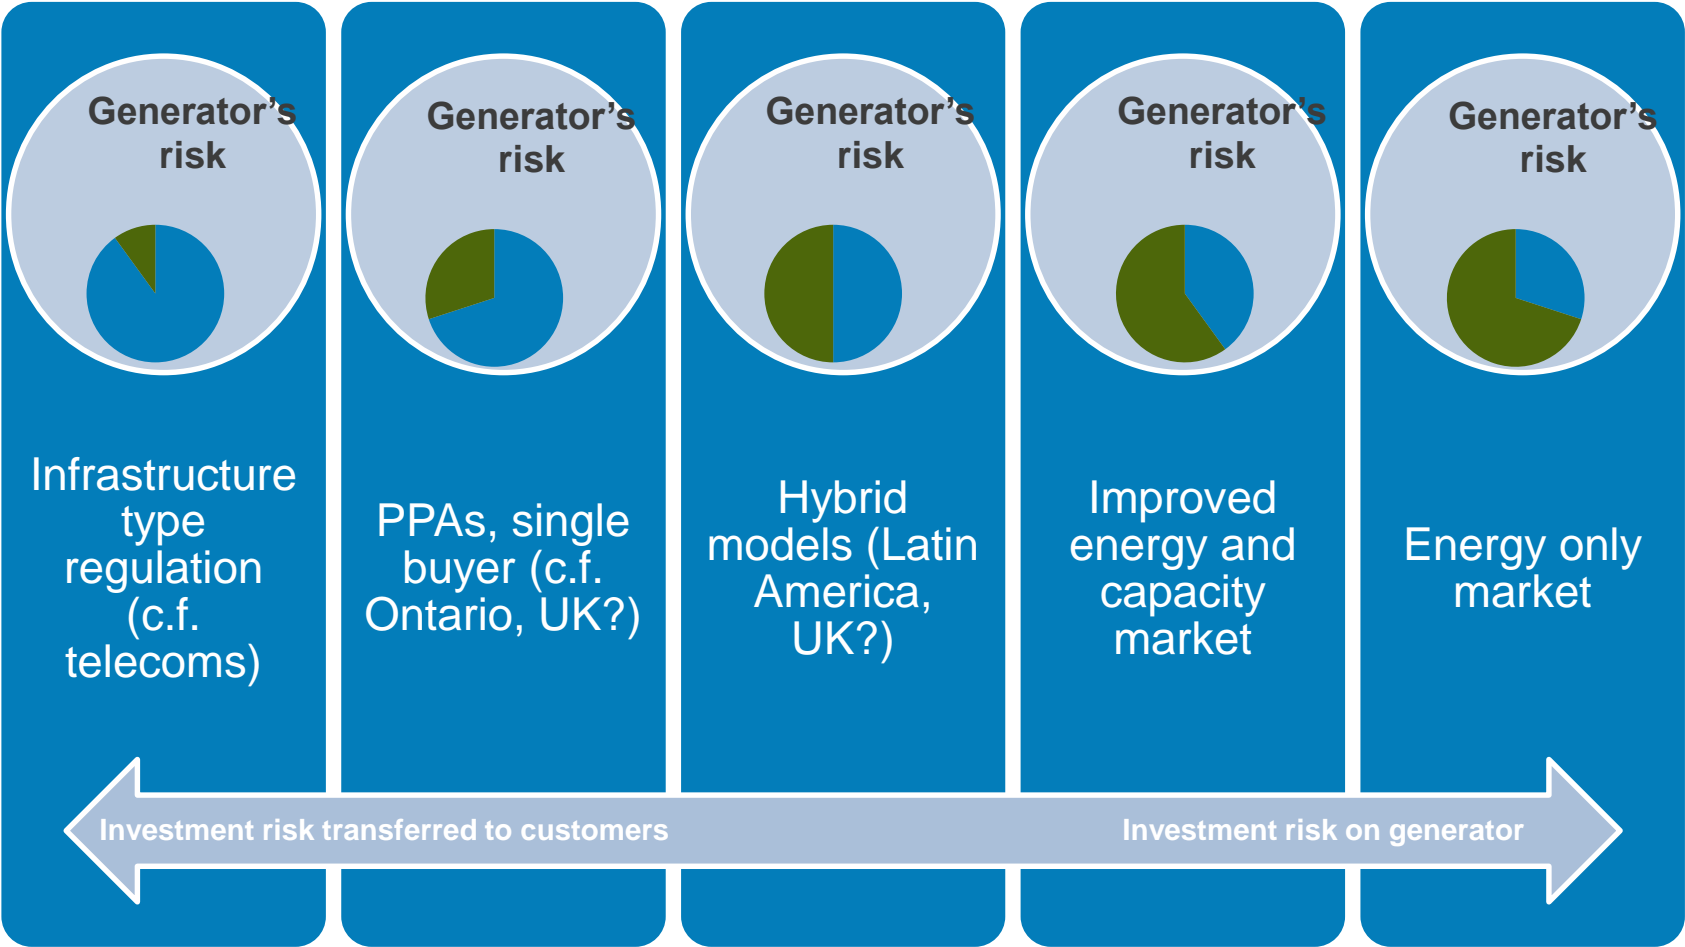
Generator's risk

Infrastructure type regulation (c.f. telecoms)

Generator's risk

PPAs, single buyer (c.f. Ontario, UK?)

Generator's risk

Hybrid models (Latin America, UK?)

Generator's risk

Improved energy and capacity market

Generator's risk

Energy only market

Investment risk transferred to customers

Investment risk on generator